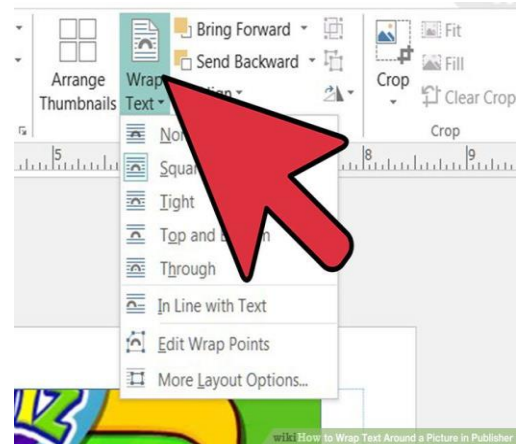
Arrange Thumbnails

Wrap Text

Bring Forward

Send Backward

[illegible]tion

Crop

Fit

Fill

Clear Crop

Crop

5

8

9

No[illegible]

Squa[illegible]

Tight

Top and B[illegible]m

Through

In Line with Text

Edit Wrap Points

More Layout Options...

wiki How to Wrap Text Around a Picture in Publisher